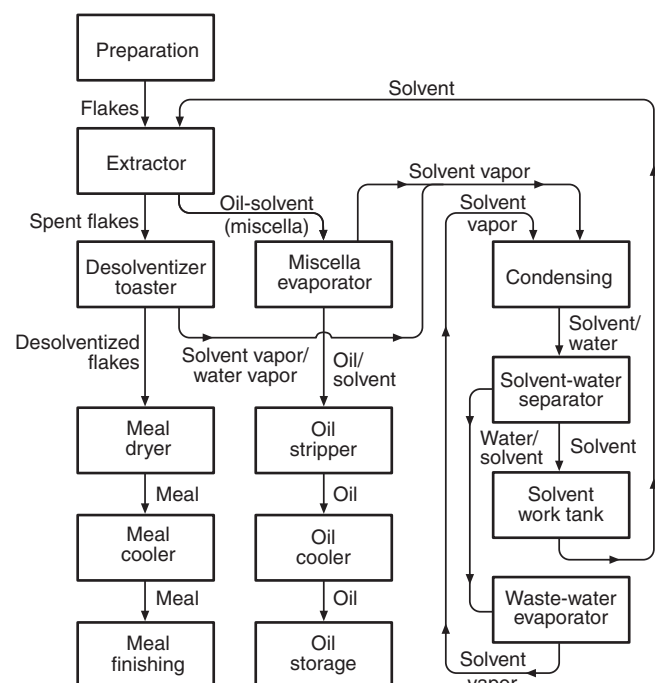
Preparation

Flakes

Solvent

Extractor

Solvent vapor

Spent flakes

Oil-solvent (miscella)

Solvent vapor

Desolventizer toaster

Miscella evaporator

Condensing

Desolventized flakes

Solvent vapor/ water vapor

Oil/ solvent

Solvent/ water

Solvent-water separator

Meal dryer

Oil stripper

Water/ solvent

Solvent

Meal

Oil

Solvent work tank

Meal cooler

Oil cooler

Meal

Oil

Waste-water evaporator

Meal finishing

Oil storage

Solvent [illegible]